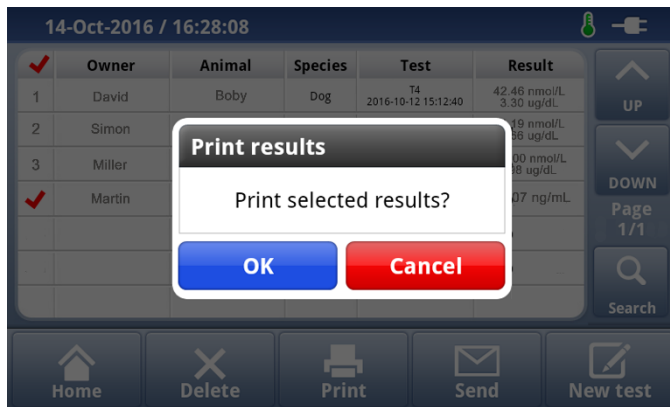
14-Oct-2016 / 16:28:08

| ✔ | Owner | Animal | Species | Test | Result |
|---|---|---|---|---|---|
| 1 | David | Boby | Dog | T4 2016-10-12 15:12:40 | 42.46 nmol/L 3.30 ug/dL |
| 2 | Simon | | | | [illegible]19 nmol/L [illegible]56 ug/dL |
| 3 | Miller | | | | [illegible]00 nmol/L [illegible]08 ug/dL |
| ✔ | Martin | | | | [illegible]07 ng/mL |

UP

DOWN

Page 1/1

Search

Print results

Print selected results?

OK

Cancel

Home

Delete

Print

Send

New test